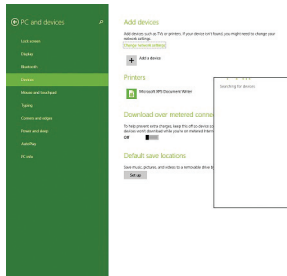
PC and devices

Lock screen
Display
Bluetooth
Devices
Mouse and touchpad
Typing
Corners and edges
Power and sleep
AutoPlay
PC info

Add devices
Add devices such as TVs or printers. If your device isn't found, you might need to change your network settings.
Change network settings
Add a device

Printers
Microsoft XPS Document Writer

Download over metered conne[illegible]
To help prevent extra charges, keep this off so device so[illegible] device won't download while you're on metered Intern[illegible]
Off

Default save locations
Save music, pictures, and videos to a removable drive b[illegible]
Set up

Searching for devices